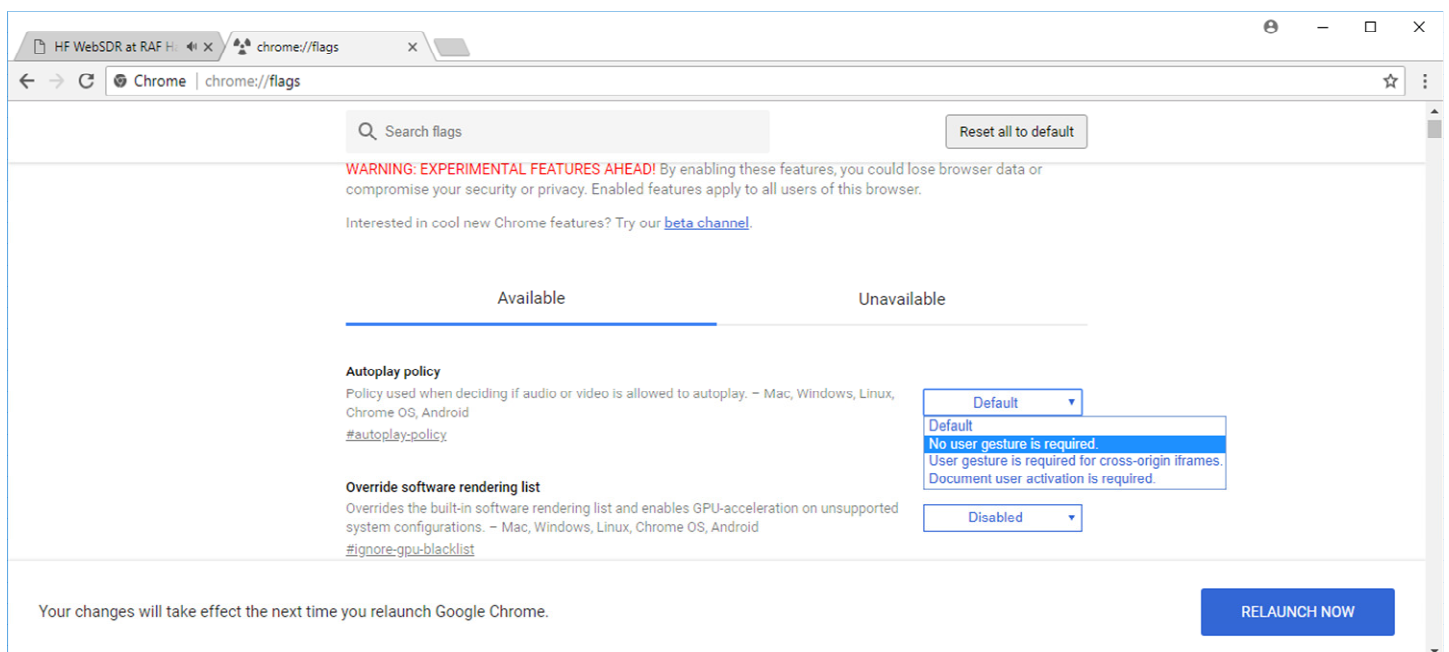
HF WebSDR at RAF H
chrome://flags

Chrome | chrome://flags

Search flags

Reset all to default

WARNING: EXPERIMENTAL FEATURES AHEAD! By enabling these features, you could lose browser data or compromise your security or privacy. Enabled features apply to all users of this browser.

Interested in cool new Chrome features? Try our beta channel.

Available

Unavailable

Autoplay policy

Policy used when deciding if audio or video is allowed to autoplay. – Mac, Windows, Linux, Chrome OS, Android

#autoplay-policy

Default

Default
No user gesture is required.
User gesture is required for cross-origin iframes.
Document user activation is required.

Override software rendering list

Overrides the built-in software rendering list and enables GPU-acceleration on unsupported system configurations. – Mac, Windows, Linux, Chrome OS, Android

#ignore-gpu-blacklist

Disabled

Your changes will take effect the next time you relaunch Google Chrome.

RELAUNCH NOW